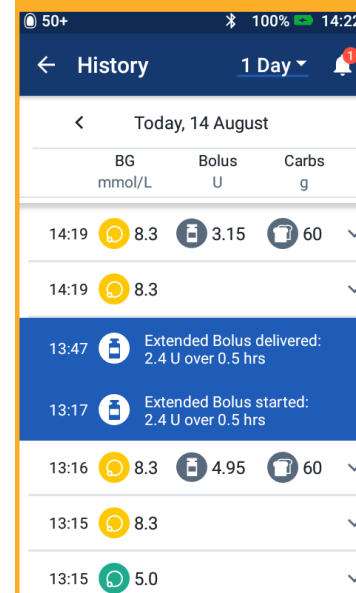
50+ 100% 14:22

History 1 Day 1

Today, 14 August

| | BG mmol/L | Bolus U | Carbs g |
|---|---|---|---|
| 14:19 | 8.3 | 3.15 | 60 |
| 14:19 | 8.3 | | |

13:47 Extended Bolus delivered: 2.4 U over 0.5 hrs

13:17 Extended Bolus started: 2.4 U over 0.5 hrs

| | BG mmol/L | Bolus U | Carbs g |
|---|---|---|---|
| 13:16 | 8.3 | 4.95 | 60 |
| 13:15 | 8.3 | | |
| 13:15 | 5.0 | | |